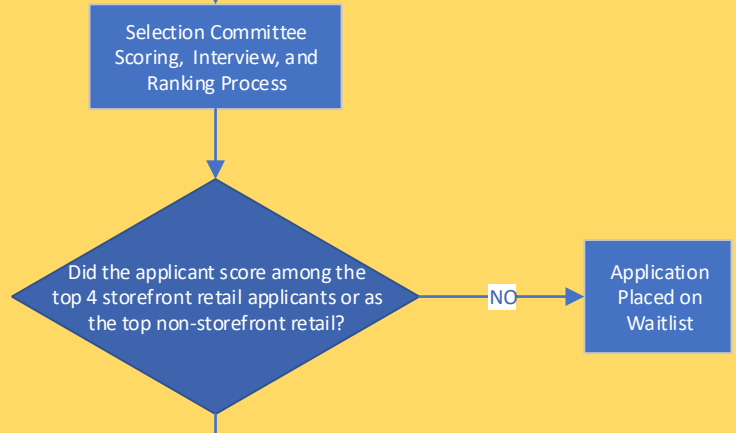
Selection Committee Scoring, Interview, and Ranking Process

Did the applicant score among the top 4 storefront retail applicants or as the top non-storefront retail?

NO

Application Placed on Waitlist